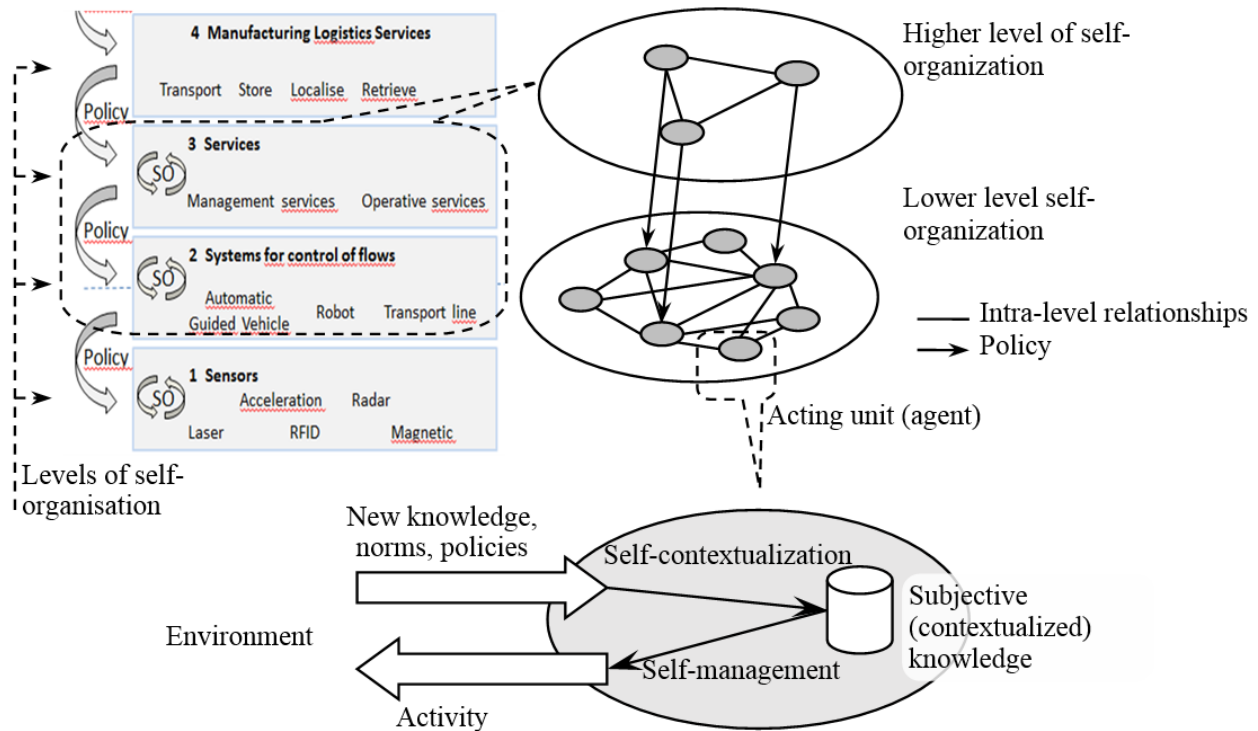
4 Manufacturing Logistics Services

Transport Store Localise Retrieve

Policy

SO 3 Services

Management services Operative services

Policy

SO 2 Systems for control of flows

Automatic Guided Vehicle Robot Transport line

Policy

SO 1 Sensors

Acceleration Radar

Laser RFID Magnetic

Levels of self-organisation

Higher level of self-organization

Lower level self-organization

Intra-level relationships

Policy

Acting unit (agent)

New knowledge, norms, policies

Self-contextualization

Subjective (contextualized) knowledge

Environment

Self-management

Activity